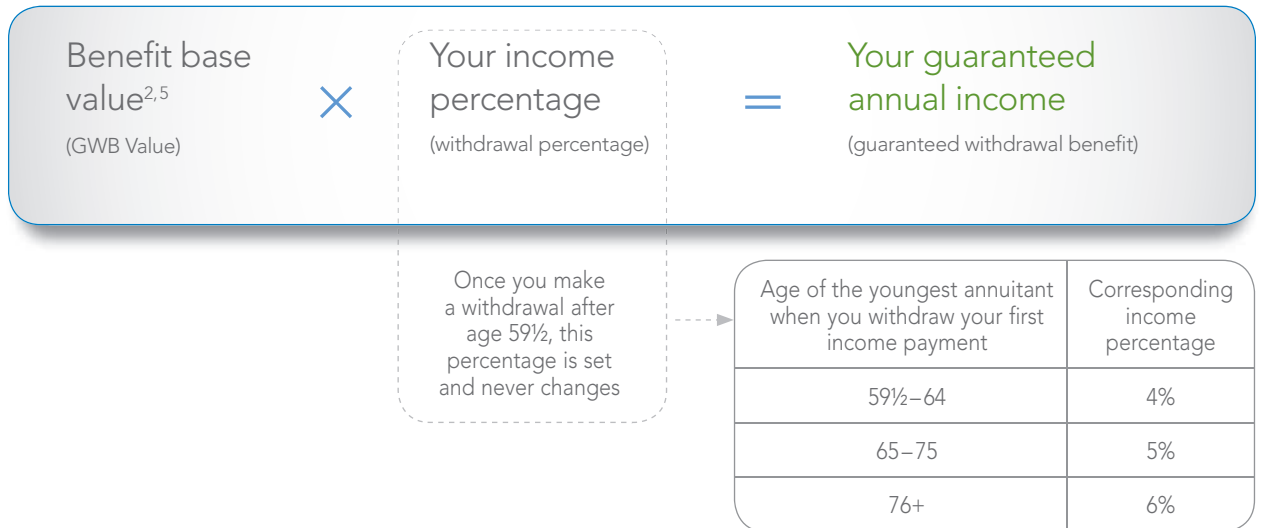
Benefit base value$^{2,5}$
(GWB Value)

×

Your income percentage
(withdrawal percentage)

=

Your guaranteed annual income
(guaranteed withdrawal benefit)

Once you make a withdrawal after age 59½, this percentage is set and never changes

| Age of the youngest annuitant when you withdraw your first income payment | Corresponding income percentage |
|---|---|
| 59½–64 | 4% |
| 65–75 | 5% |
| 76+ | 6% |